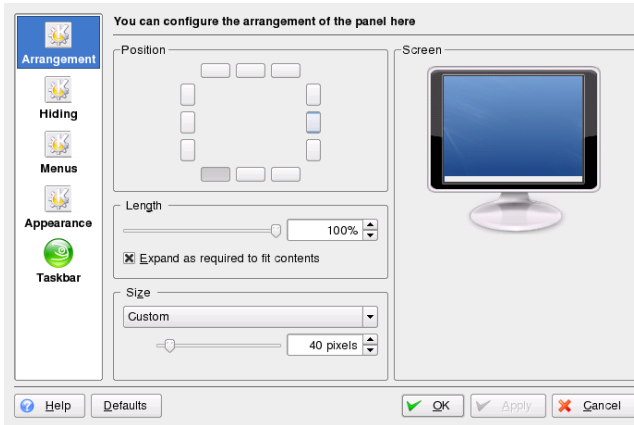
Arrangement
Hiding
Menus
Appearance
Taskbar

You can configure the arrangement of the panel here

Position

Screen

Length

100%

Expand as required to fit contents

Size

Custom

40 pixels

Help
Defaults
OK
Apply
Cancel